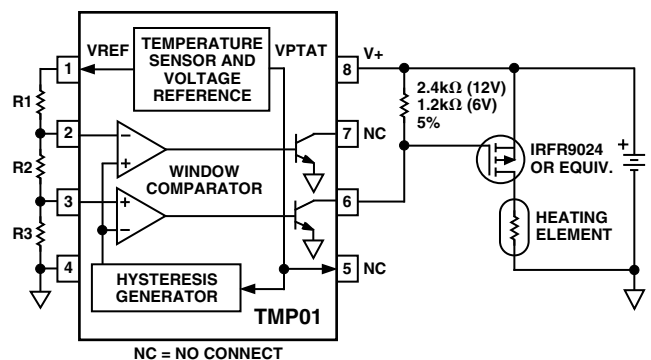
TEMPERATURE SENSOR AND VOLTAGE REFERENCE

VREF

VPTAT

1

2

3

4

8

7

6

5

R1

R2

R3

–

+

+

–

WINDOW COMPARATOR

HYSTERESIS GENERATOR

TMP01

V+

NC

NC

2.4kΩ (12V)
1.2kΩ (6V)
5%

IRFR9024 OR EQUIV.

HEATING ELEMENT

+

NC = NO CONNECT